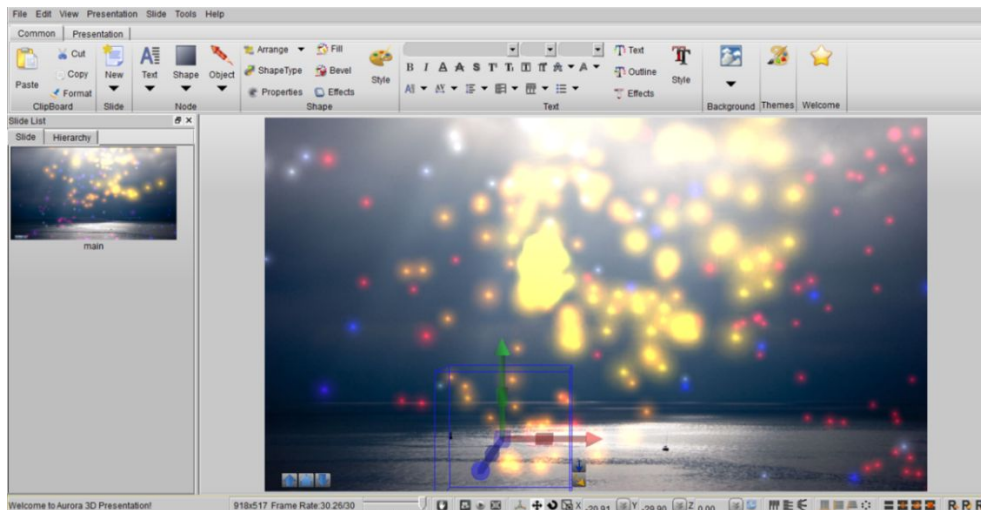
File Edit View Presentation Slide Tools Help

Common Presentation

Paste Cut Copy Format ClipBoard

New Slide

Text Shape Object Node

Arrange ShapeType Properties Fill Bevel Effects Style Shape

B I A A S T T T Text

Text Outline Effects Style

Background Themes Welcome

Slide List

Slide Hierarchy

main

Welcome to Aurora 3D Presentation!

918x517 Frame Rate:30.26/30

X -20.91 Y -28.90 Z 0.00